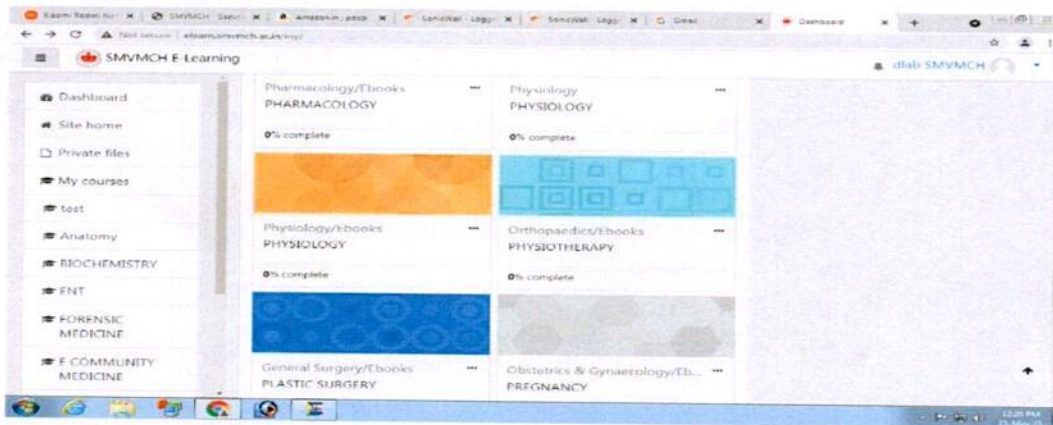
Kaam Raasi Ni | SMVMCH - Saru | Amazon.in: pass | SonicWall - Logg | SonicWall - Logg | Gmail | Dashboard

Not secure | elearn.smvmch.ac.in/my/

SMVMCH E-Learning

dlab SMVMCH

Dashboard

Site home

Private files

My courses

test

Anatomy

BIOCHEMISTRY

ENT

FORENSIC MEDICINE

E COMMUNITY MEDICINE

Pharmacology/Ebooks
PHARMACOLOGY
0% complete

Physiology
PHYSIOLOGY
0% complete

Physiology/Ebooks
PHYSIOLOGY
0% complete

Orthopaedics/Ebooks
PHYSIOTHERAPY
0% complete

General Surgery/Ebooks
PLASTIC SURGERY

Obstetrics & Gynaecology/Eb...
PREGNANCY

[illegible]